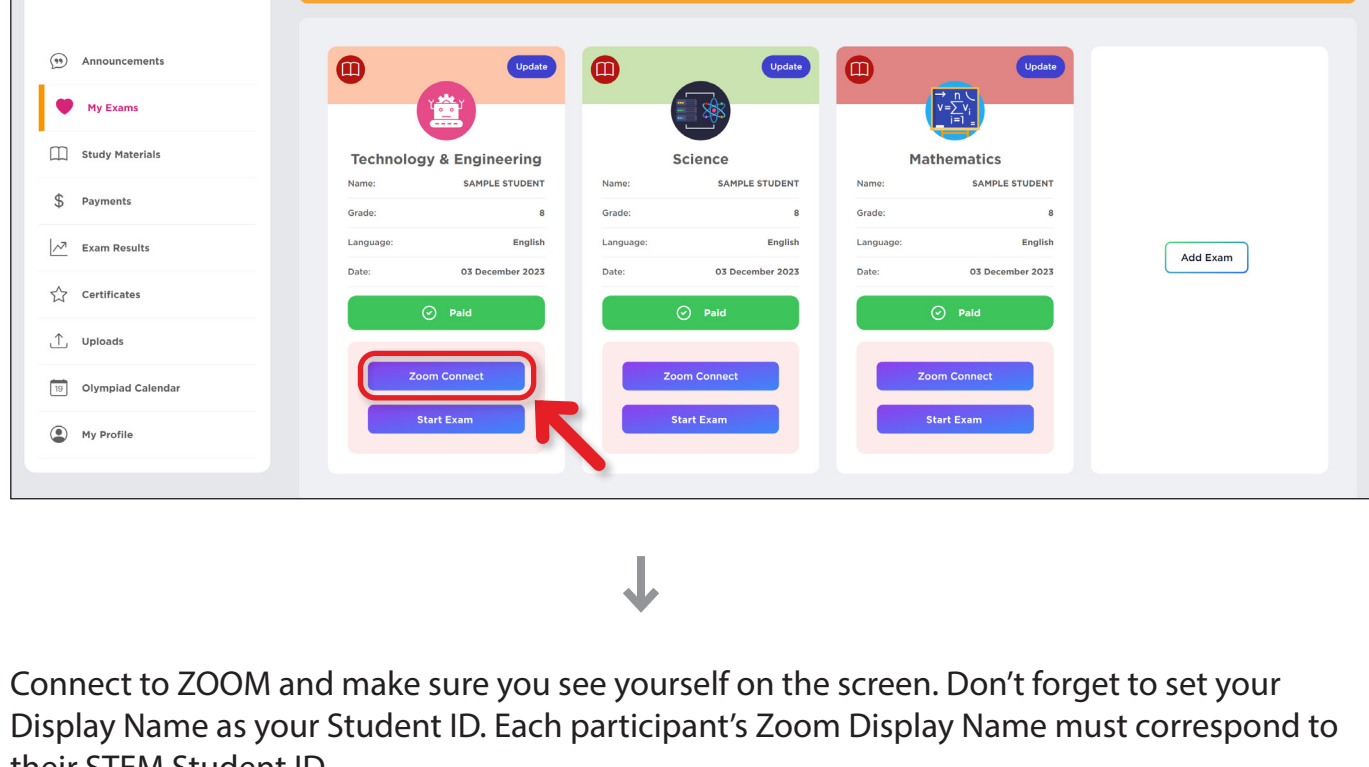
Announcements
My Exams
Study Materials
Payments
Exam Results
Certificates
Uploads
Olympiad Calendar
My Profile

Update
Technology & Engineering
Name: SAMPLE STUDENT
Grade: 8
Language: English
Date: 03 December 2023
Paid
Zoom Connect
Start Exam

Update
Science
Name: SAMPLE STUDENT
Grade: 8
Language: English
Date: 03 December 2023
Paid
Zoom Connect
Start Exam

Update
Mathematics
Name: SAMPLE STUDENT
Grade: 8
Language: English
Date: 03 December 2023
Paid
Zoom Connect
Start Exam

Add Exam

Connect to ZOOM and make sure you see yourself on the screen. Don't forget to set your Display Name as your Student ID. Each participant's Zoom Display Name must correspond to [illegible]